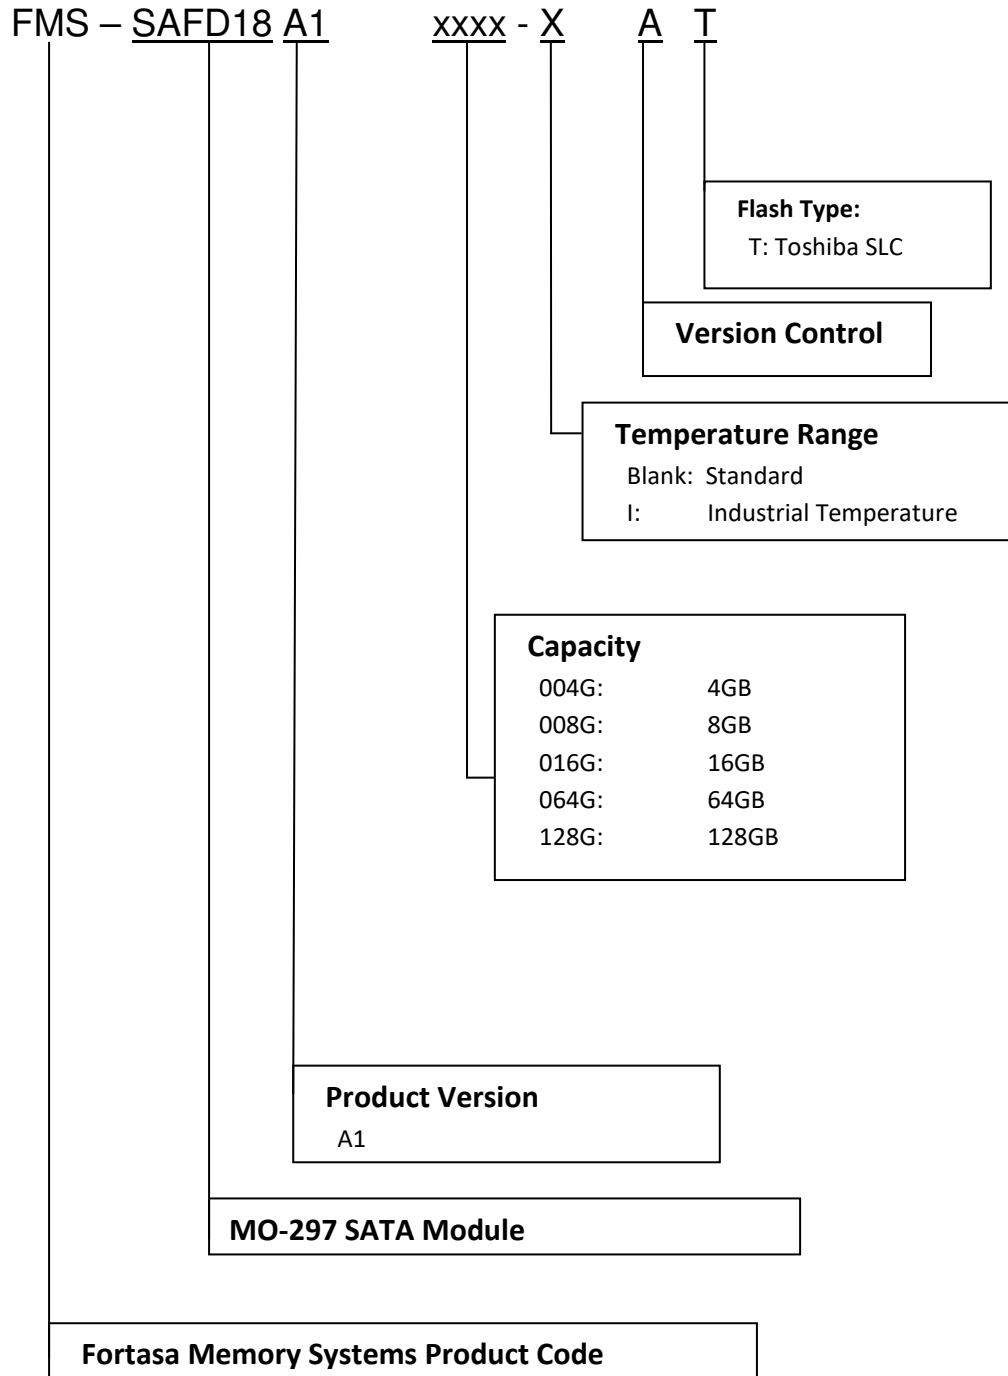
FMS – SAFD18 A1 xxxx - X A T

Flash Type:
T: Toshiba SLC

Version Control

Temperature Range
Blank: Standard
I: Industrial Temperature

Capacity
004G: 4GB
008G: 8GB
016G: 16GB
064G: 64GB
128G: 128GB

Product Version
A1

MO-297 SATA Module

Fortasa Memory Systems Product Code